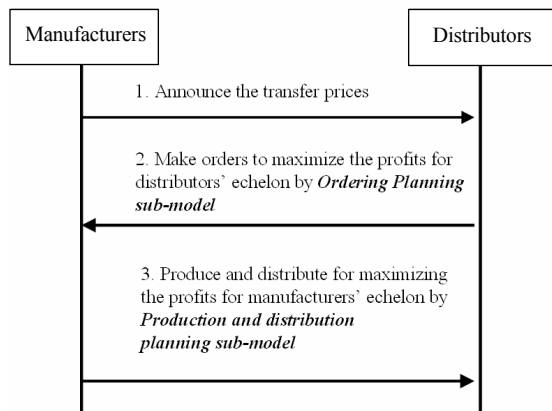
Manufacturers

Distributors

1. Announce the transfer prices

2. Make orders to maximize the profits for distributors' echelon by *Ordering Planning sub-model*

3. Produce and distribute for maximizing the profits for manufacturers' echelon by *Production and distribution planning sub-model*